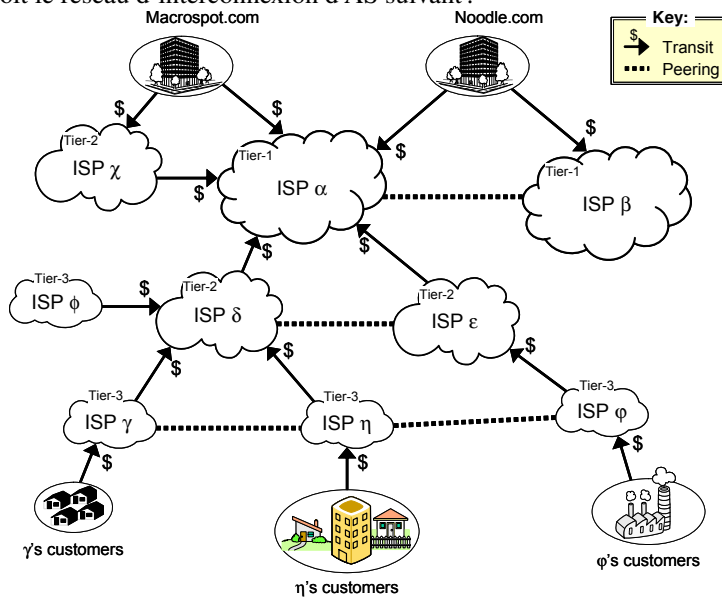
oit le réseau d'interconnexion d'AS suivant :

Macrospot.com

Noodle.com

Key:
$ Transit
Peering

$
$
$
$

Tier-2
ISP χ

$

Tier-1
ISP α

Tier-1
ISP β

$
$

Tier-3
ISP ϕ

$

Tier-2
ISP δ

Tier-2
ISP ε

$
$
$

Tier-3
ISP γ

Tier-3
ISP η

Tier-3
ISP φ

$
$
$

γ's customers

η's customers

φ's customers